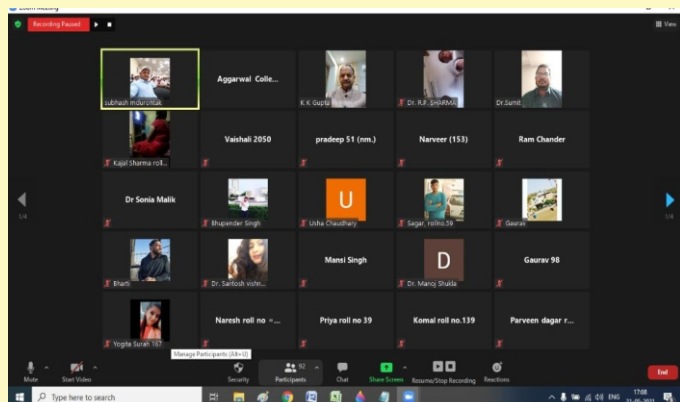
Zoom Meeting

Recording Paused

View

subhash mourohtak

Aggarwal Colle...

K K Gupta

Dr. R.P. SHARMA

Dr.Sumit

Kajal Sharma roll...

Vaishali 2050

pradeep 51 (nm.)

Narveer (153)

Ram Chander

1/4

Dr Sonia Malik

Bhupender Singh

U

Usha Chaudhary

Sagar, rollno.59

Gaurav

1/4

Bharti

Dr. Santosh vishn...

Mansi Singh

D

Dr. Manoj Shukla

Gaurav 98

Yogita Surah 167

Naresh roll no =...

Priya roll no 39

Komal roll no.139

Parveen dagar r...

Manage Participants (Alt+U)

Mute

Start Video

Security

92

Participants

Chat

Share Screen

Resume/Stop Recording

Reactions

End

Type here to search

ENG

17:08